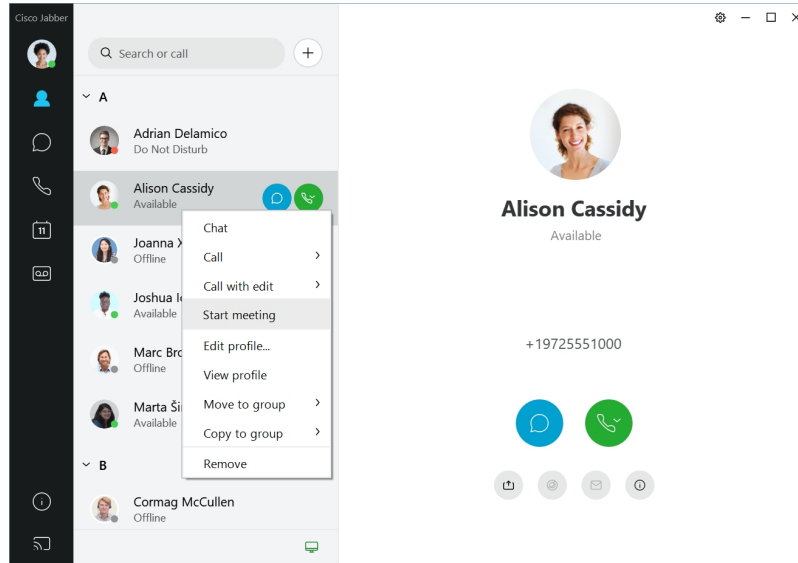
Cisco Jabber

Search or call

A

Adrian Delamico
Do Not Disturb

Alison Cassidy
Available

Joanna X
Offline

Joshua I
Available

Marc Bro
Offline

Marta Ši
Available

B

Cormag McCullen
Offline

Chat
Call
Call with edit
Start meeting
Edit profile...
View profile
Move to group
Copy to group
Remove

Alison Cassidy
Available

+19725551000